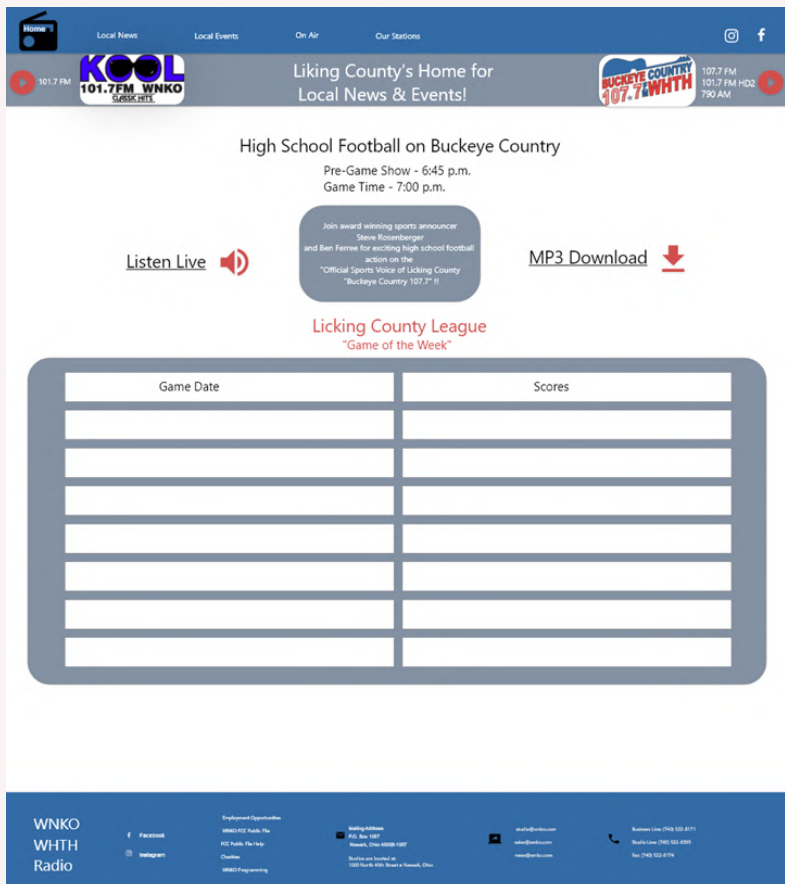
Home

Local News Local Events On Air Our Stations

101.7 FM

KOOL 101.7FM WNKO CLASSIC HITS

Liking County's Home for Local News & Events!

BUCKEYE COUNTRY 107.7 WHTH

107.7 FM
101.7 FM HD2
790 AM

High School Football on Buckeye Country

Pre-Game Show - 6:45 p.m.
Game Time - 7:00 p.m.

Listen Live

Join award winning sports announcer Steve Rosenberger and Ben Fernee for exciting high school football action on the "Official Sports Voice of Licking County "Buckeye Country 107.7" !!

MP3 Download

Licking County League
"Game of the Week"

| Game Date | Scores |
|---|---|
| | |
| | |
| | |
| | |
| | |
| | |
| | |

WNKO
WHTH
Radio

Facebook
Instagram

Employment Opportunities
WNKO FCC Public File
FCC Public File Help
Charities
WNKO Programming

Mailing Address
P.O. Box 1057
Newark, Ohio 43058-1057
Studios are located at:
1500 North 4th Street • Newark, Ohio

studio@wnko.com
sales@wnko.com
news@wnko.com

Business Line: (740) 522-8171
Studio Line: (740) 522-8395
Fax: (740) 522-8174